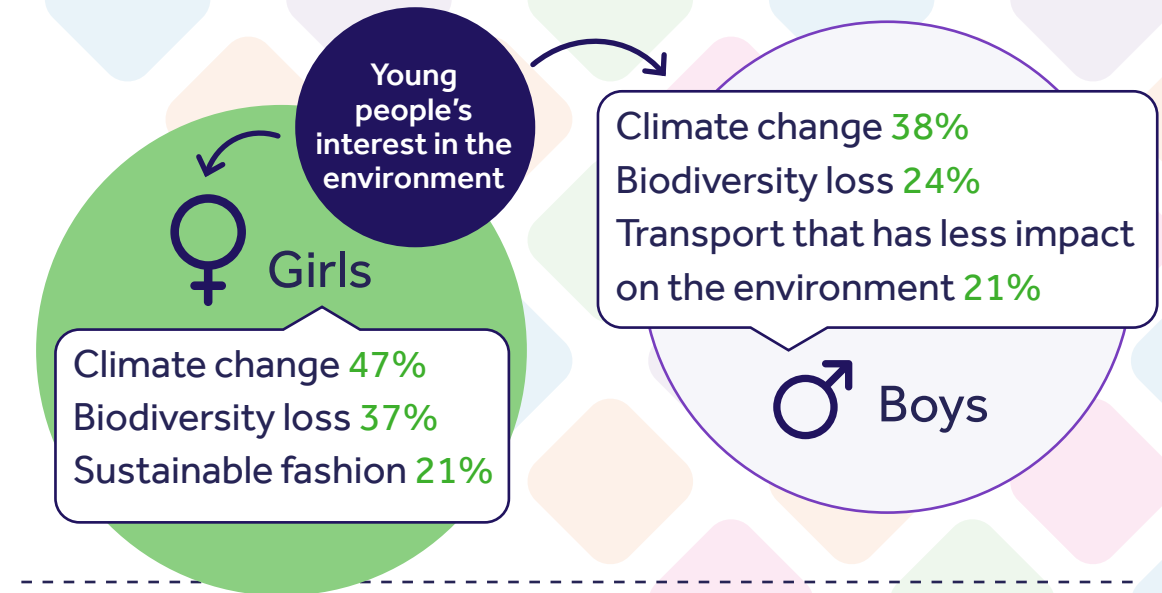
Young people's interest in the environment

Girls

Climate change 47%
Biodiversity loss 37%
Sustainable fashion 21%

Climate change 38%
Biodiversity loss 24%
Transport that has less impact on the environment 21%

Boys